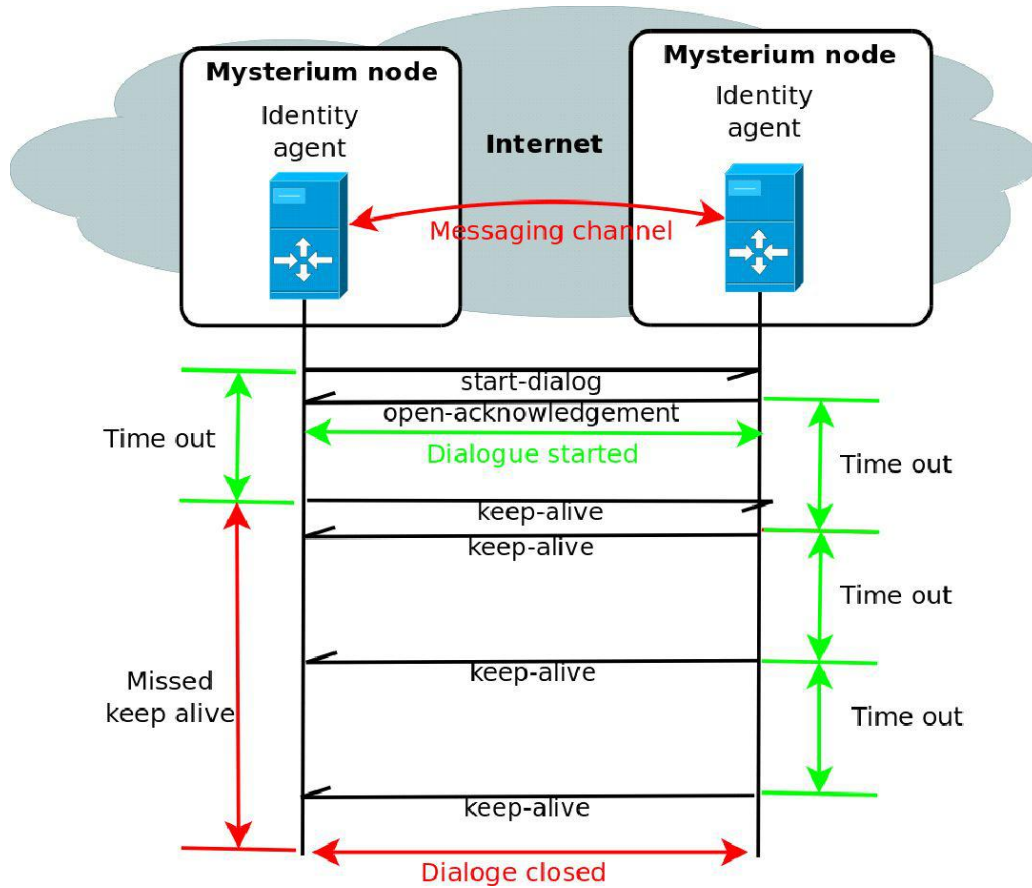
Mysterium node
Identity agent

Internet

Mysterium node
Identity agent

Messaging channel

start-dialog
open-acknowledgement
Dialogue started

Time out

Time out

keep-alive
keep-alive

Time out

Missed keep alive

keep-alive

Time out

keep-alive

Dialoge closed